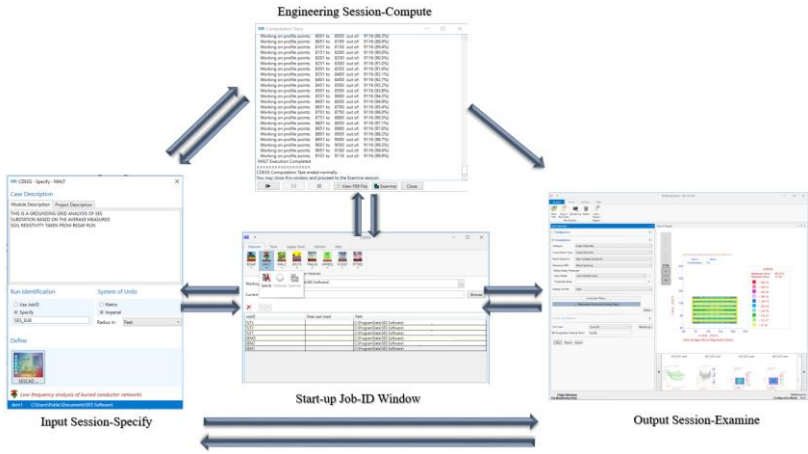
Engineering Session-Compute

Computation Trace

Working on profile points: 8001 to 8050 out of 9116 (88.3%)
Working on profile points: 8051 to 8100 out of 9116 (88.8%)
Working on profile points: 8101 to 8150 out of 9116 (89.4%)
Working on profile points: 8151 to 8200 out of 9116 (90.0%)
Working on profile points: 8201 to 8250 out of 9116 (90.5%)
Working on profile points: 8251 to 8300 out of 9116 (91.0%)
Working on profile points: 8301 to 8350 out of 9116 (91.6%)
Working on profile points: 8351 to 8400 out of 9116 (92.1%)
Working on profile points: 8401 to 8450 out of 9116 (92.7%)
Working on profile points: 8451 to 8500 out of 9116 (93.2%)
Working on profile points: 8501 to 8550 out of 9116 (93.8%)
Working on profile points: 8551 to 8600 out of 9116 (94.3%)
Working on profile points: 8601 to 8650 out of 9116 (94.9%)
Working on profile points: 8651 to 8700 out of 9116 (95.4%)
Working on profile points: 8701 to 8750 out of 9116 (96.0%)
Working on profile points: 8751 to 8800 out of 9116 (96.5%)
Working on profile points: 8801 to 8850 out of 9116 (97.1%)
Working on profile points: 8851 to 8900 out of 9116 (97.6%)
Working on profile points: 8901 to 8950 out of 9116 (98.2%)
Working on profile points: 8951 to 9000 out of 9116 (98.7%)
Working on profile points: 9001 to 9050 out of 9116 (99.3%)
Working on profile points: 9051 to 9100 out of 9116 (99.8%)
Working on profile points: 9101 to 9116 out of 9116 (99.9%)
HALT Execution Completed
CDEGS Computation Trace ended normally.
You may close this window and proceed to the Examine session.

View F84 File | Examine | Close

CDEGS - Specify - HALT

Case Description
Module Description | Project Description
THIS IS A GROUNDING GRID ANALYSIS OF SES
SUBSTATION BASED ON THE AVERAGE MEASURED
SOIL RESISTIVITY TAKEN FROM RESAP RUN

Run Identification
Use JobID
Specify
SES_SUB

System of Units
Metric
Imperial
Radius in: Feet

Define
SESCAD

Low frequency analysis of buried conductor networks

Start-up Job-ID Window

Input Session-Specify

Output Session-Examine

Total Grounding Grid Resistance Vs Frequency